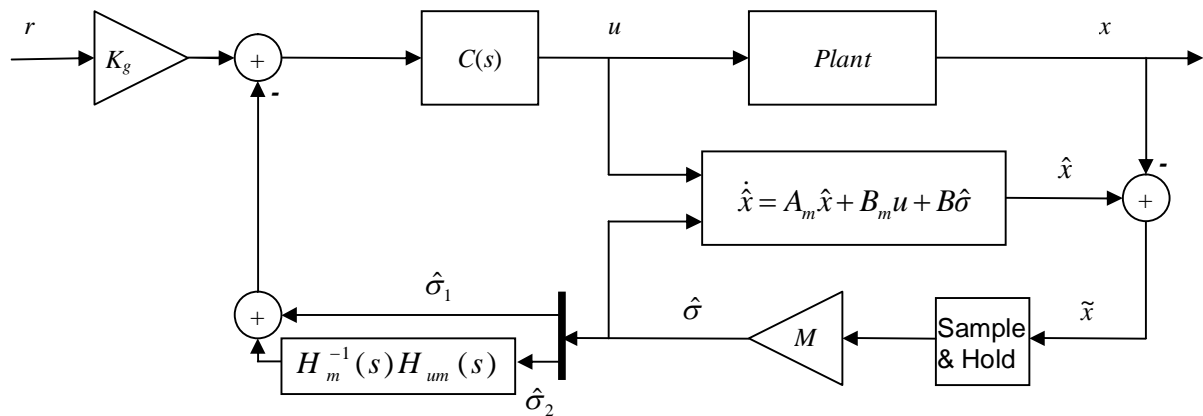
$r$

$K_g$

+

-

$C(s)$

$u$

$Plant$

$x$

-

$\hat{x}$

$\dot{\hat{x}} = A_m\hat{x} + B_m u + B\hat{\sigma}$

+

$\hat{\sigma}_1$

$\hat{\sigma}$

+

$M$

Sample & Hold

$\tilde{x}$

$H_m^{-1}(s)H_{um}(s)$

$\hat{\sigma}_2$